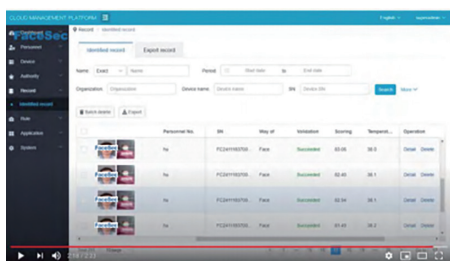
CLOUD MANAGEMENT PLATFORM
English
FaceSec
Record / Identified record
Personnel
Device
Authority
Record
Identified record
Rule
Application
System
Identified record
Export record
Name: Exact Name
Period: Start date to End date
Organization: Organization
Device name: Device Name
SN: Device SN
Search
More
Batch delete
Export
Personnel No.
SN
Way of
Validation
Scoring
Temperat...
Operation
Face
Na
FC24Y1907058...
Face
Succeeded
83.68
36.5
Detail
Delete
Face
Na
FC24Y1907058...
Face
Succeeded
83.40
36.1
Detail
Delete
Face
Na
FC24Y1907058...
Face
Succeeded
83.54
36.1
Detail
Delete
Face
Na
FC24Y1907058...
Face
Succeeded
81.49
36.2
Detail
Delete
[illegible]
2:14 / 2:23